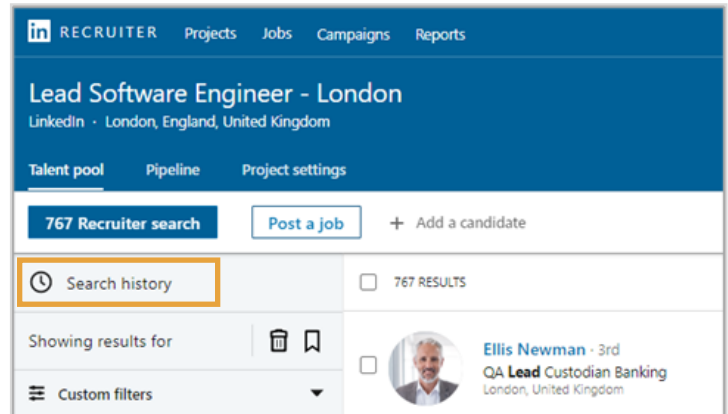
in RECRUITER Projects Jobs Campaigns Reports

Lead Software Engineer - London
LinkedIn · London, England, United Kingdom

Talent pool Pipeline Project settings

767 Recruiter search Post a job + Add a candidate

Search history

767 RESULTS

Showing results for

Ellis Newman · 3rd
QA Lead Custodian Banking
London, United Kingdom

Custom filters